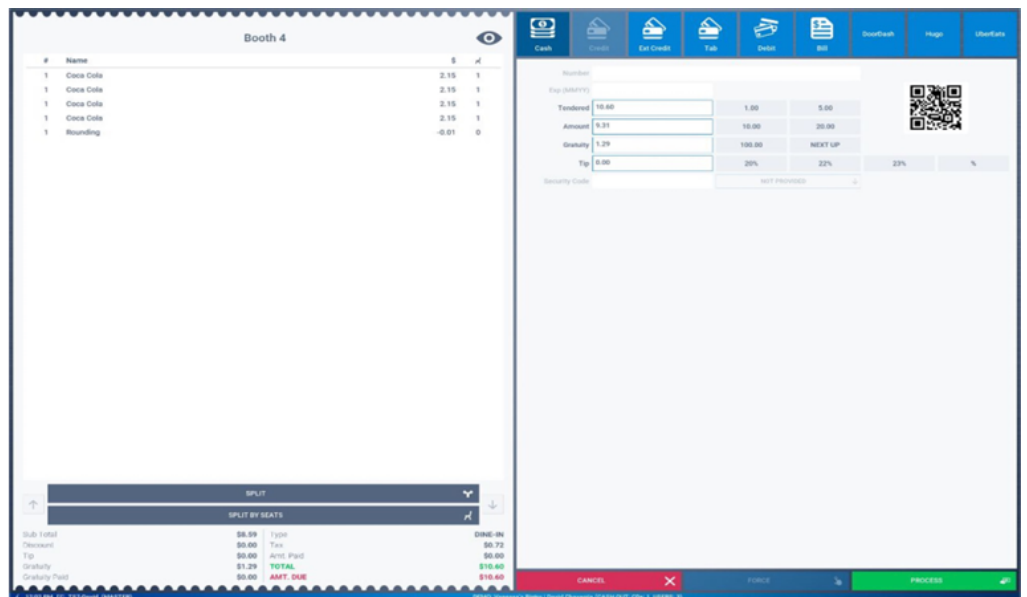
Booth 4

| # | Name | $ | |
|---|---|---|---|
| 1 | Coca Cola | 2.15 | 1 |
| 1 | Coca Cola | 2.15 | 1 |
| 1 | Coca Cola | 2.15 | 1 |
| 1 | Coca Cola | 2.15 | 1 |
| 1 | Rounding | -0.01 | 0 |

SPLIT
SPLIT BY SEATS

| Sub Total | $8.59 | Type | DINE-IN |
|---|---|---|---|
| Discount | $0.00 | Tax | $0.72 |
| Tip | $0.00 | Amt. Paid | $0.00 |
| Gratuity | $1.29 | TOTAL | $10.60 |
| Gratuity Paid | $0.00 | AMT. DUE | $10.60 |

Cash Credit Ext Credit Tab Debit Bill DoorDash Hugo UberEats

Number
Exp (MMYY)
Tendered 10.60
Amount 9.31
Gratuity 1.29
Tip 0.00
Security Code

1.00 5.00
10.00 20.00
100.00 NEXT UP
20% 22% 23% %
NOT PROVIDED

CANCEL
FORCE
PROCESS